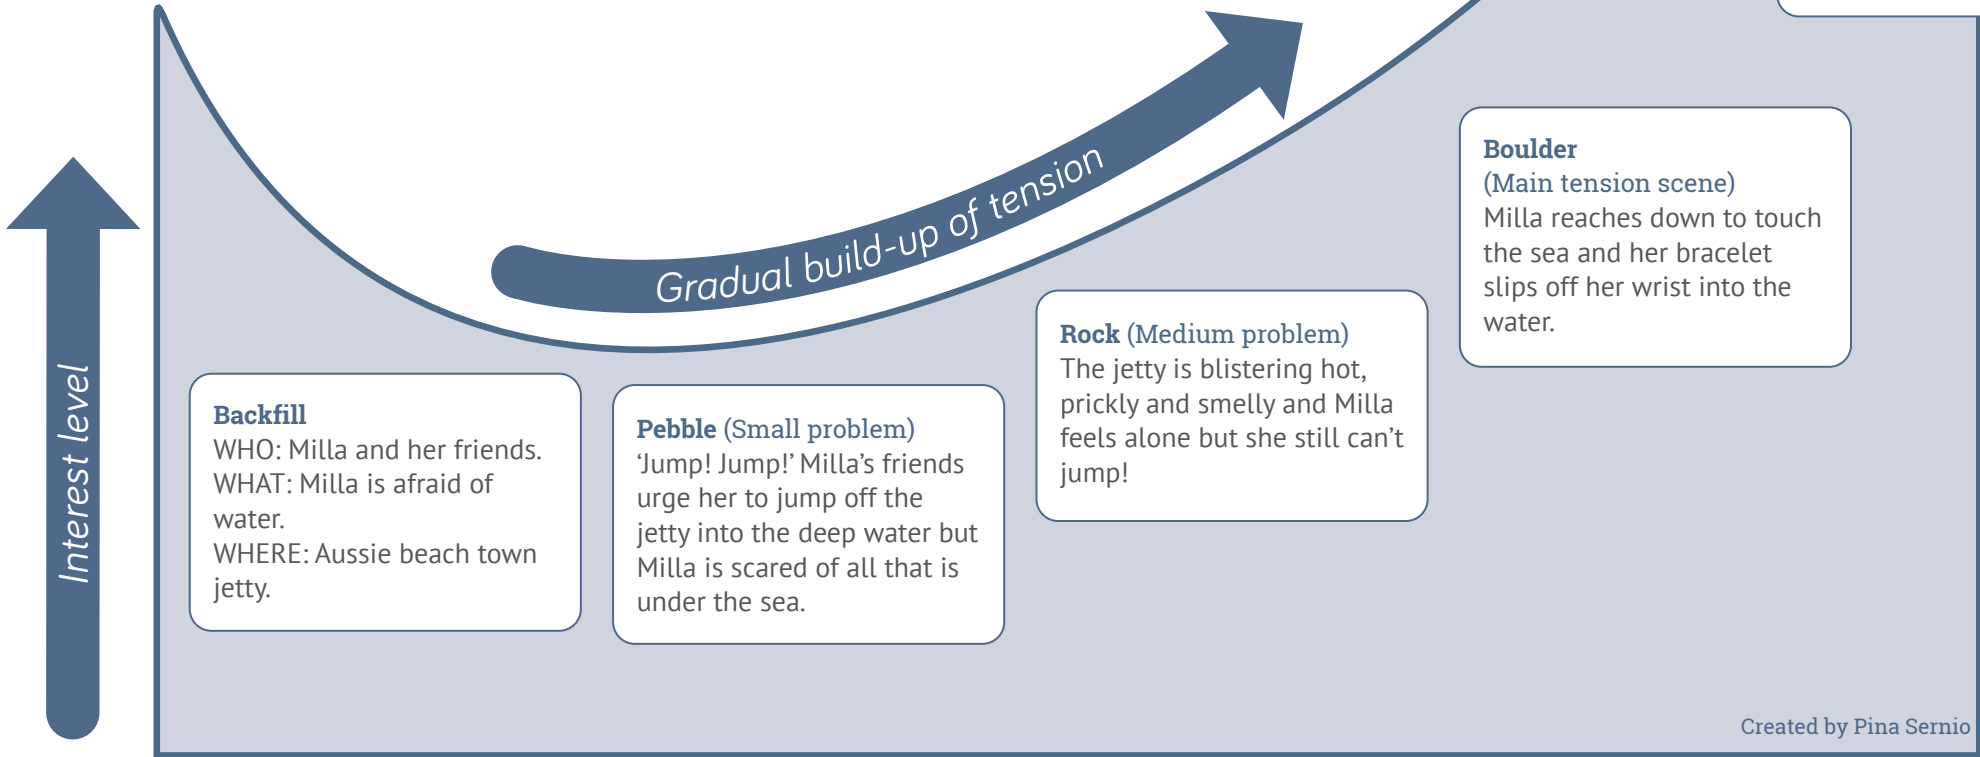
Interest level

Gradual build-up of tension

Backfill
WHO: Milla and her friends.
WHAT: Milla is afraid of water.
WHERE: Aussie beach town jetty.

Pebble (Small problem)
'Jump! Jump!' Milla's friends urge her to jump off the jetty into the deep water but Milla is scared of all that is under the sea.

Rock (Medium problem)
The jetty is blistering hot, prickly and smelly and Milla feels alone but she still can't jump!

Boulder
(Main tension scene)
Milla reaches down to touch the sea and her bracelet slips off her wrist into the water.

Created by Pina Sernio